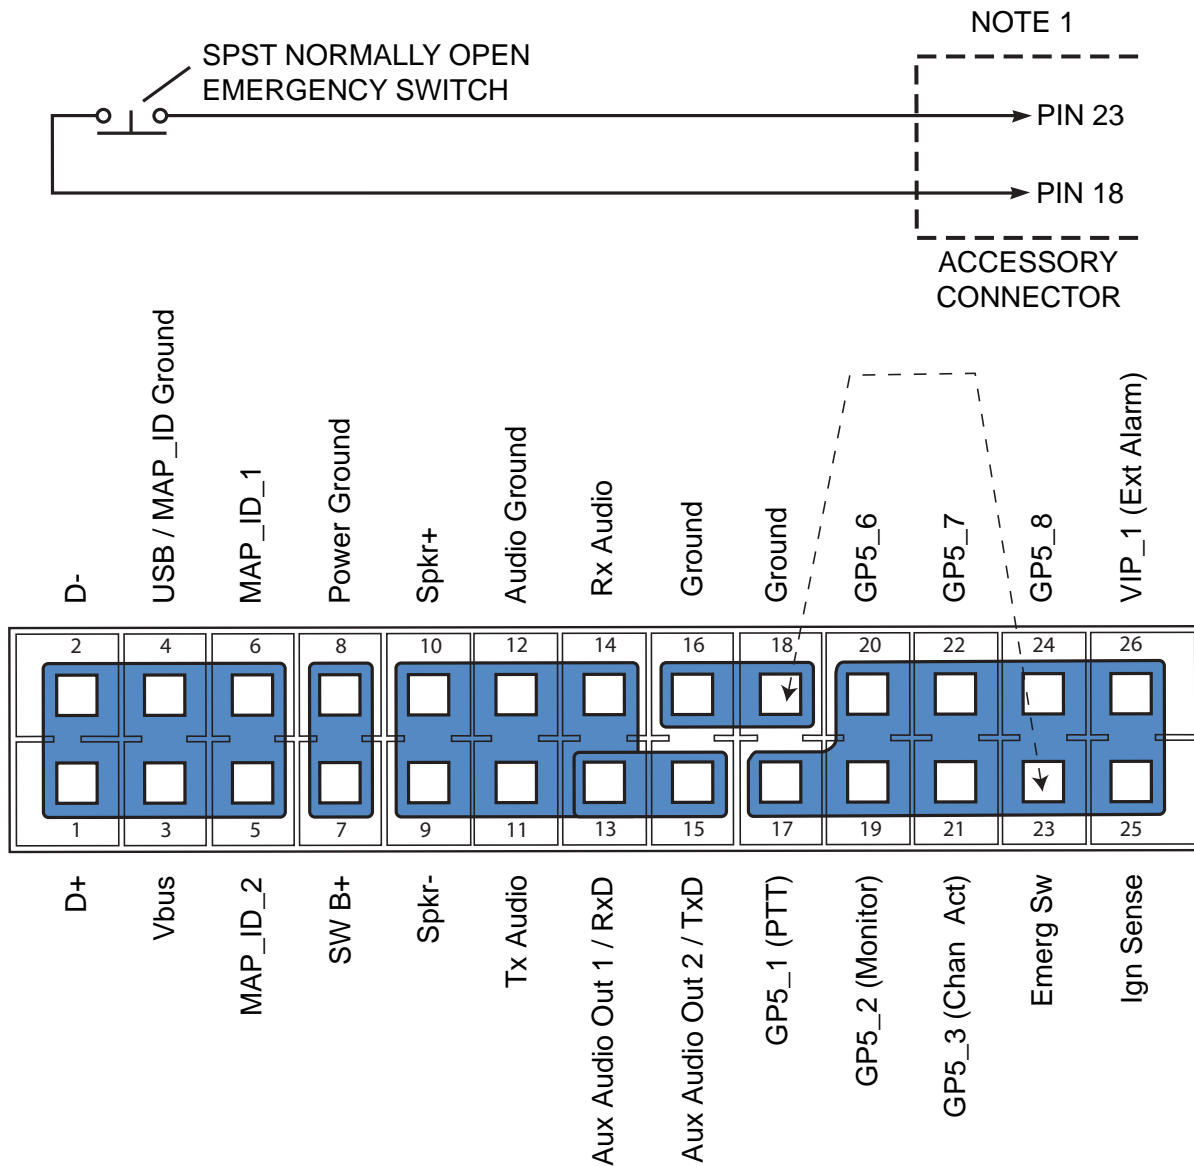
NOTE 1

SPST NORMALLY OPEN
EMERGENCY SWITCH

PIN 23

PIN 18

ACCESSORY
CONNECTOR

D-
USB / MAP_ID Ground
MAP_ID_1
Power Ground
Spkr+
Audio Ground
Rx Audio
Ground
Ground
GP5_6
GP5_7
GP5_8
VIP_1 (Ext Alarm)

2
4
6
8
10
12
14
16
18
20
22
24
26

1
3
5
7
9
11
13
15
17
19
21
23
25

D+
Vbus
MAP_ID_2
SW B+
Spkr-
Tx Audio
Aux Audio Out 1 / RxD
Aux Audio Out 2 / TxD
GP5_1 (PTT)
GP5_2 (Monitor)
GP5_3 (Chan Act)
Emerg Sw
Ign Sense